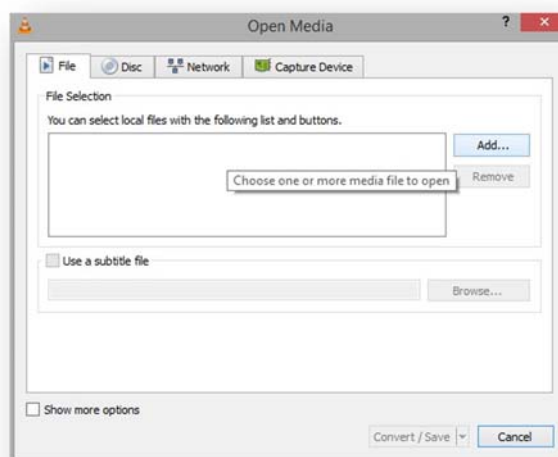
Open Media

?

File

Disc

Network

Capture Device

File Selection

You can select local files with the following list and buttons.

Add...

Choose one or more media file to open

Remove

Use a subtitle file

Browse...

Show more options

Convert / Save

Cancel